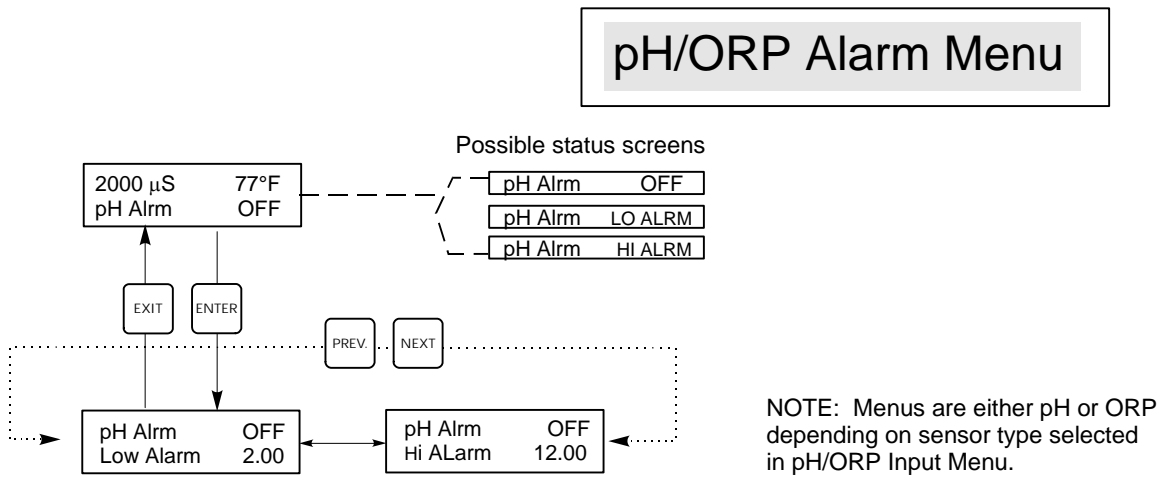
pH/ORP Alarm Menu

Possible status screens

2000 $\mu$S 77°F
pH Alrm OFF

pH Alrm OFF

pH Alrm LO ALRM

pH Alrm HI ALRM

EXIT

ENTER

PREV.

NEXT

pH Alrm OFF
Low Alarm 2.00

pH Alrm OFF
Hi ALarm 12.00

NOTE: Menus are either pH or ORP depending on sensor type selected in pH/ORP Input Menu.